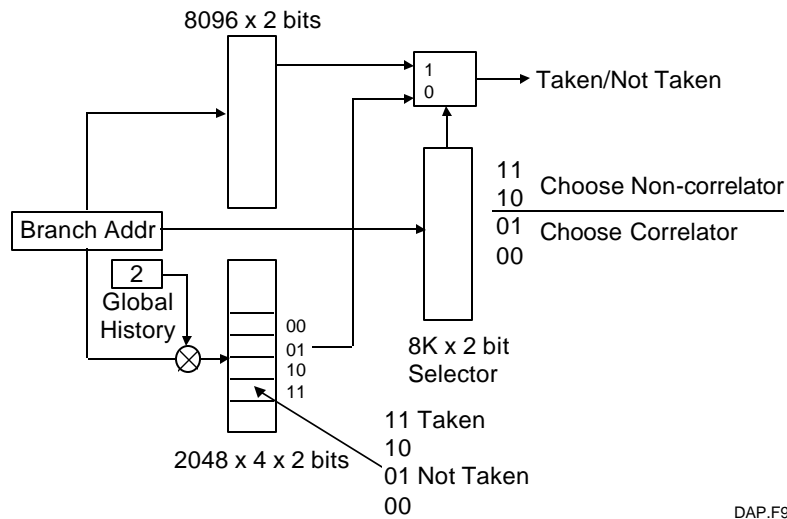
8096 x 2 bits

1
0

Taken/Not Taken

11
10 Choose Non-correlator
01 Choose Correlator
00

Branch Addr

2
Global History

00
01
10
11

8K x 2 bit Selector

11 Taken
10
01 Not Taken
00

2048 x 4 x 2 bits

DAP.F9